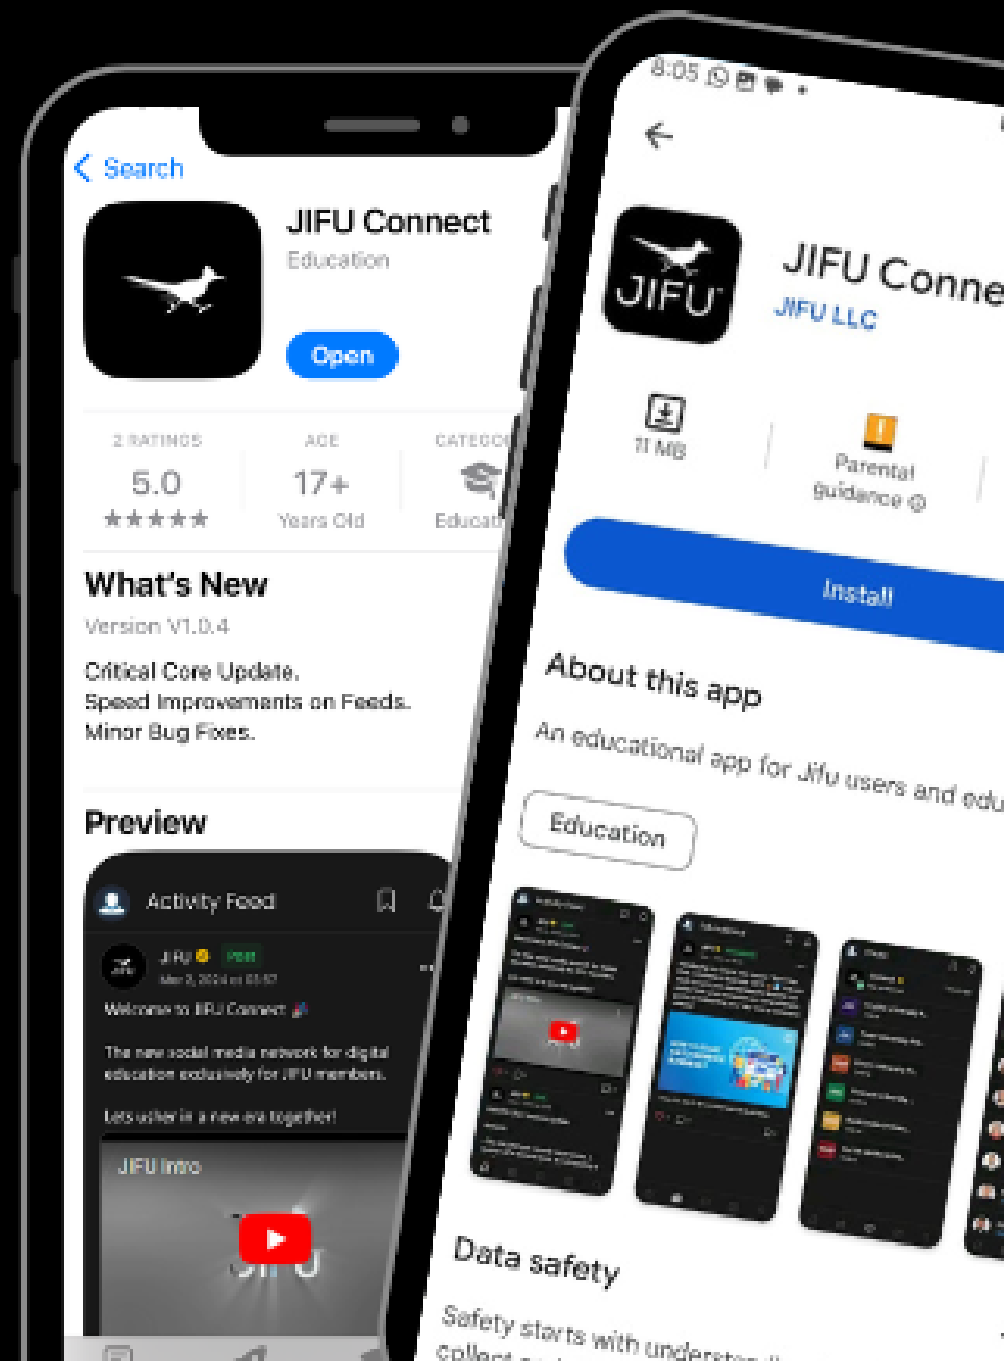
Search

JIFU Connect
Education
Open

2 RATINGS
5.0
★★★★★

AGE
17+
Years Old

CATEGO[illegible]
Educat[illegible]

What's New
Version V1.0.4
Critical Core Update.
Speed Improvements on Feeds.
Minor Bug Fixes.

Preview

Activity Feed

JIFU Post
Mar 2, 2024 at 03:57
Welcome to JIFU Connect
The new social media network for digital education exclusively for JIFU members.
Lets usher in a new era together!

JIFU Intro

8:05

JIFU

JIFU Conne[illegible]
JIFU LLC

11 MB

Parental guidance

Install

About this app
An educational app for Jifu users and edu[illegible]

Education

Data safety
Safety starts with underst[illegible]
collect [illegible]